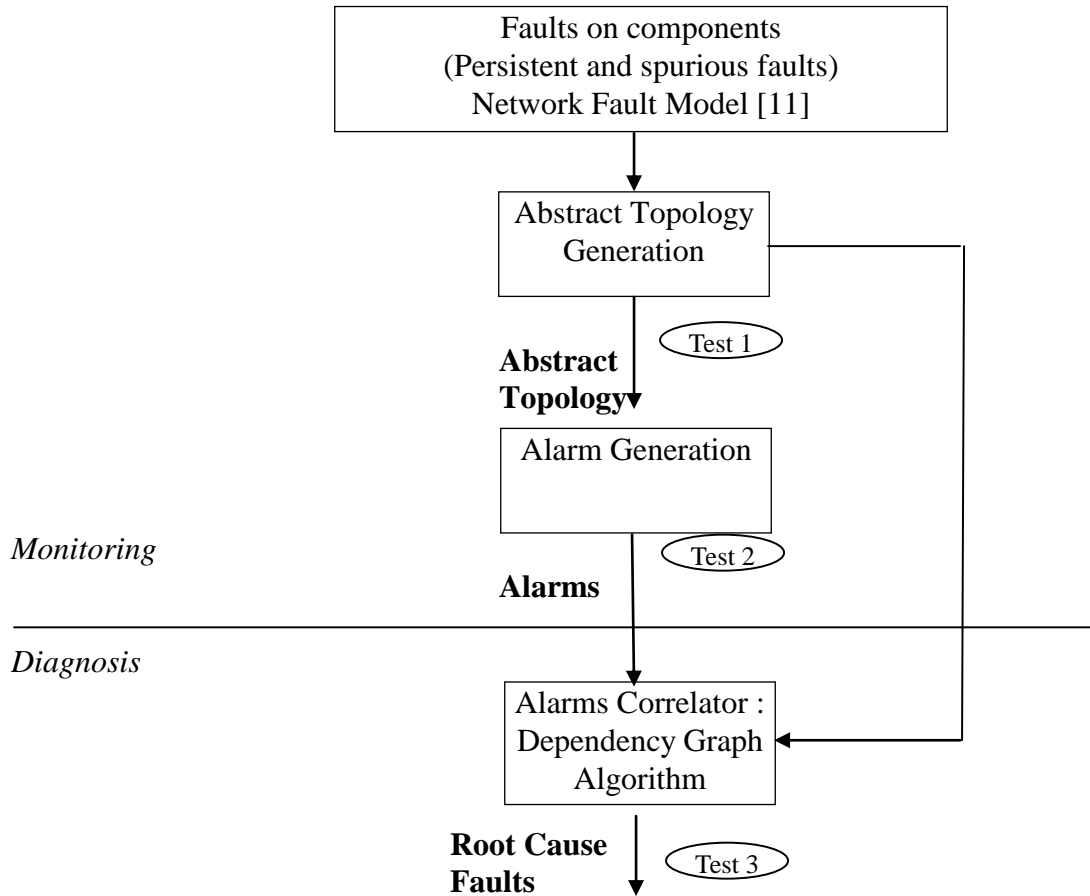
Faults on components
(Persistent and spurious faults)
Network Fault Model [11]

Abstract Topology Generation

Test 1

**Abstract Topology**

Alarm Generation

*Monitoring*

Test 2

**Alarms**

*Diagnosis*

Alarms Correlator : Dependency Graph Algorithm

**Root Cause Faults**

Test 3